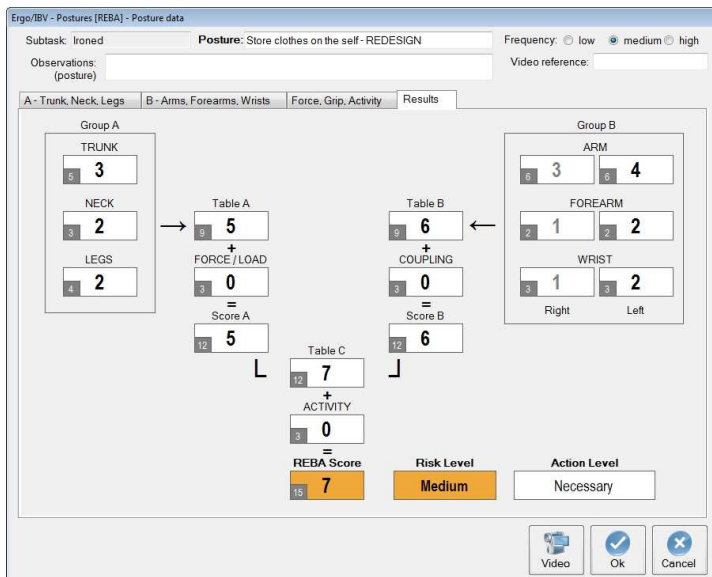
Ergo/IBV - Postures [REBA] - Posture data

Subtask: Ironed
Posture: Store clothes on the self - REDESIGN
Frequency: low medium high

Observations: (posture)
Video reference:

A - Trunk, Neck, Legs | B - Arms, Forearms, Wrists | Force, Grip, Activity | Results

Group A
TRUNK
5 3
NECK
3 2
LEGS
4 2

Table A
9 5
+
FORCE / LOAD
3 0
=
Score A
12 5

Table B
9 6
+
COUPLING
3 0
=
Score B
12 6

Group B
ARM
6 3 6 4
FOREARM
2 1 2 2
WRIST
3 1 3 2
Right Left

Table C
12 7
+
ACTIVITY
3 0
=
REBA Score
15 7

Risk Level
Medium

Action Level
Necessary

Video
Ok
Cancel